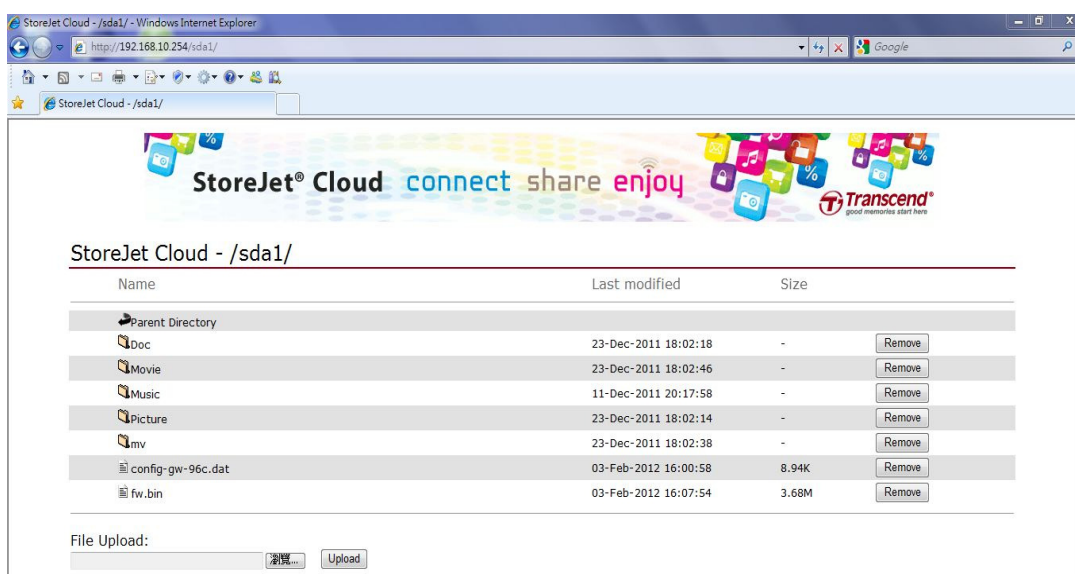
StoreJet Cloud - /sda1/ - Windows Internet Explorer

http://192.168.10.254/sda1/

Google

StoreJet Cloud - /sda1/

StoreJet® Cloud connect share enjoy

Transcend®
good memories start here

StoreJet Cloud - /sda1/

| Name | Last modified | Size | |
|---|---|---|---|
| Parent Directory | | | |
| Doc | 23-Dec-2011 18:02:18 | - | Remove |
| Movie | 23-Dec-2011 18:02:46 | - | Remove |
| Music | 11-Dec-2011 20:17:58 | - | Remove |
| Picture | 23-Dec-2011 18:02:14 | - | Remove |
| mv | 23-Dec-2011 18:02:38 | - | Remove |
| config-gw-96c.dat | 03-Feb-2012 16:00:58 | 8.94K | Remove |
| fw.bin | 03-Feb-2012 16:07:54 | 3.68M | Remove |

File Upload:

瀏覽...

Upload